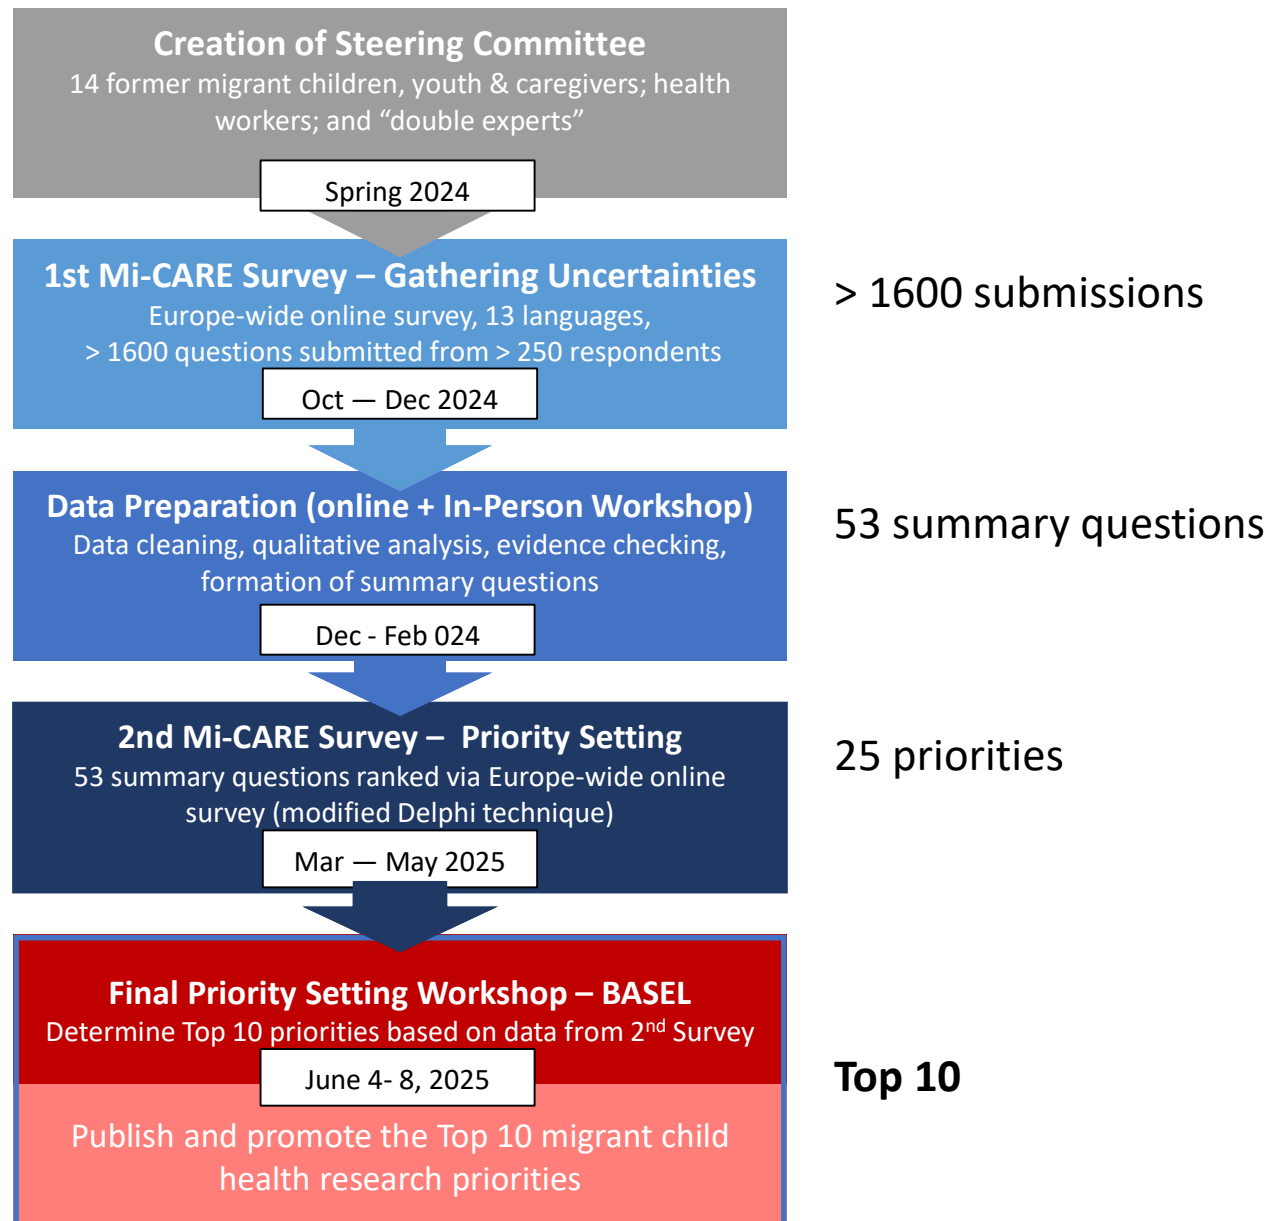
Creation of Steering Committee
14 former migrant children, youth & caregivers; health workers; and “double experts”

Spring 2024

1st Mi-CARE Survey – Gathering Uncertainties
Europe-wide online survey, 13 languages, > 1600 questions submitted from > 250 respondents

Oct — Dec 2024

> 1600 submissions

Data Preparation (online + In-Person Workshop)
Data cleaning, qualitative analysis, evidence checking, formation of summary questions

Dec - Feb 024

53 summary questions

2nd Mi-CARE Survey – Priority Setting
53 summary questions ranked via Europe-wide online survey (modified Delphi technique)

Mar — May 2025

25 priorities

Final Priority Setting Workshop – BASEL
Determine Top 10 priorities based on data from 2$^{nd}$ Survey

June 4- 8, 2025

Top 10

Publish and promote the Top 10 migrant child health research priorities